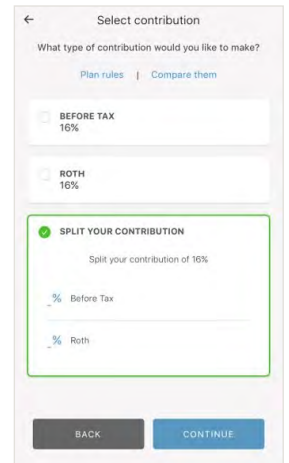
←

Select contribution

What type of contribution would you like to make?

Plan rules | Compare them

BEFORE TAX
16%

ROTH
16%

SPLIT YOUR CONTRIBUTION

Split your contribution of 16%

_% Before Tax

_% Roth

BACK

CONTINUE